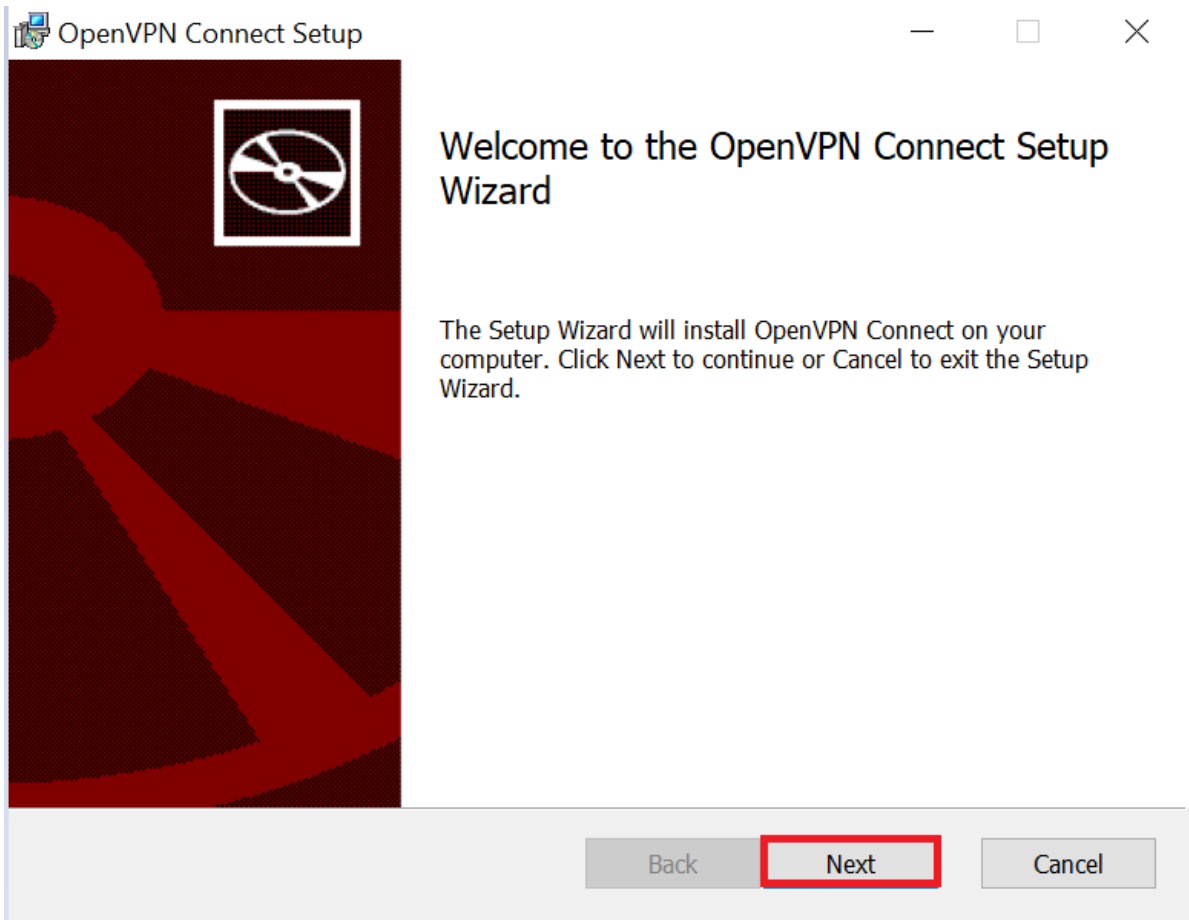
OpenVPN Connect Setup

Welcome to the OpenVPN Connect Setup Wizard

The Setup Wizard will install OpenVPN Connect on your computer. Click Next to continue or Cancel to exit the Setup Wizard.

Back
Next
Cancel